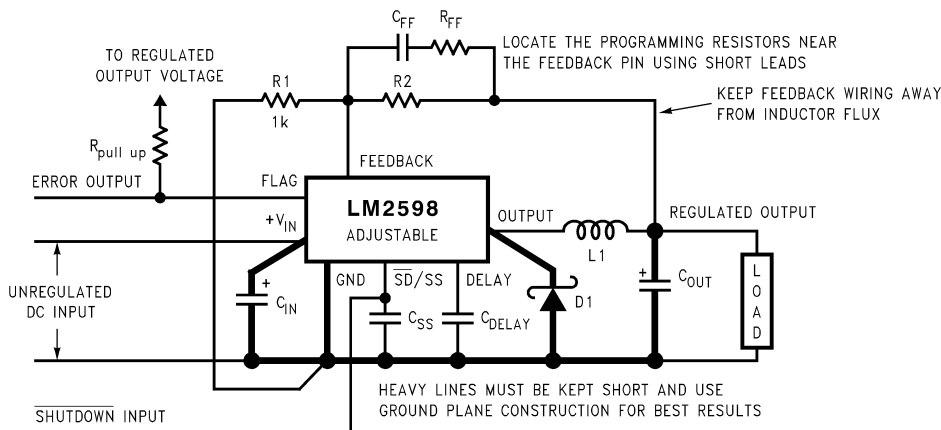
$C_{FF}$ $R_{FF}$

LOCATE THE PROGRAMMING RESISTORS NEAR THE FEEDBACK PIN USING SHORT LEADS

TO REGULATED OUTPUT VOLTAGE

R1

1k

R2

KEEP FEEDBACK WIRING AWAY FROM INDUCTOR FLUX

$R_{pull\ up}$

FEEDBACK

ERROR OUTPUT

FLAG

LM2598

ADJUSTABLE

$+V_{IN}$

OUTPUT

L1

REGULATED OUTPUT

UNREGULATED DC INPUT

GND

$\overline{SD}$/SS

DELAY

D1

$C_{OUT}$

LOAD

$C_{IN}$

$C_{SS}$

$C_{DELAY}$

HEAVY LINES MUST BE KEPT SHORT AND USE GROUND PLANE CONSTRUCTION FOR BEST RESULTS

$\overline{SHUTDOWN}$ INPUT